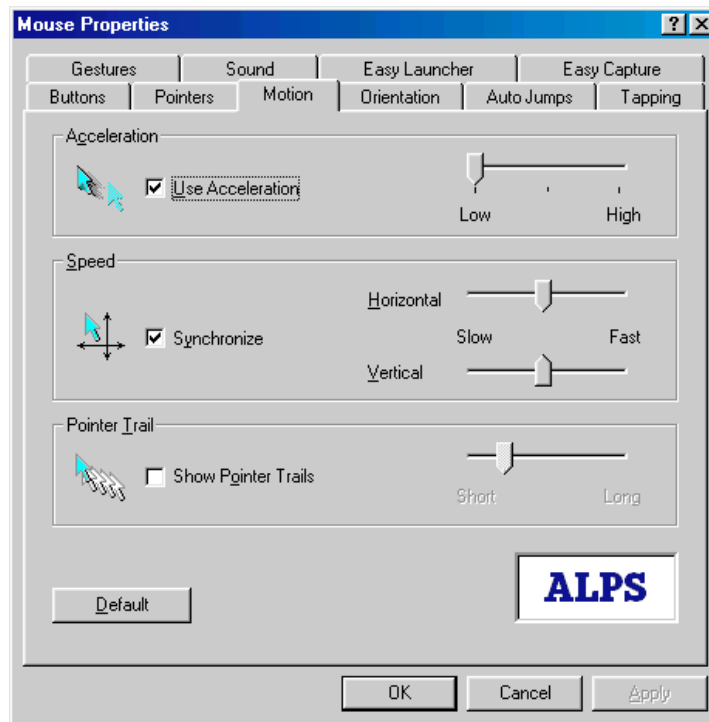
Mouse Properties

? X

Gestures | Sound | Easy Launcher | Easy Capture

Buttons | Pointers | Motion | Orientation | Auto Jumps | Tapping

Acceleration

Use Acceleration

Low

High

Speed

Horizontal

Synchronize

Slow

Fast

Vertical

Pointer Trail

Show Pointer Trails

Short

Long

ALPS

Default

OK

Cancel

Apply